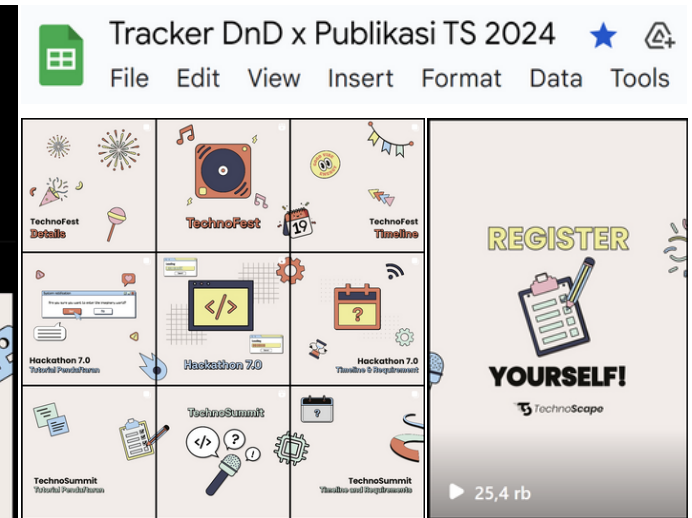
Tracker DnD x Publikasi TS 2024

File Edit View Insert Format Data Tools

TechnoFest Details

TechnoFest

TechnoFest Timeline

19

Hackathon 7.0 Tutorial Pendaftaran

Hackathon 7.0

Hackathon 7.0 Timeline & Requirement

TechnoSummit Tutorial Pendaftaran

TechnoSummit

TechnoSummit Timeline and Requirements

REGISTER

YOURSELF!

TechnoScape

25,4 rb